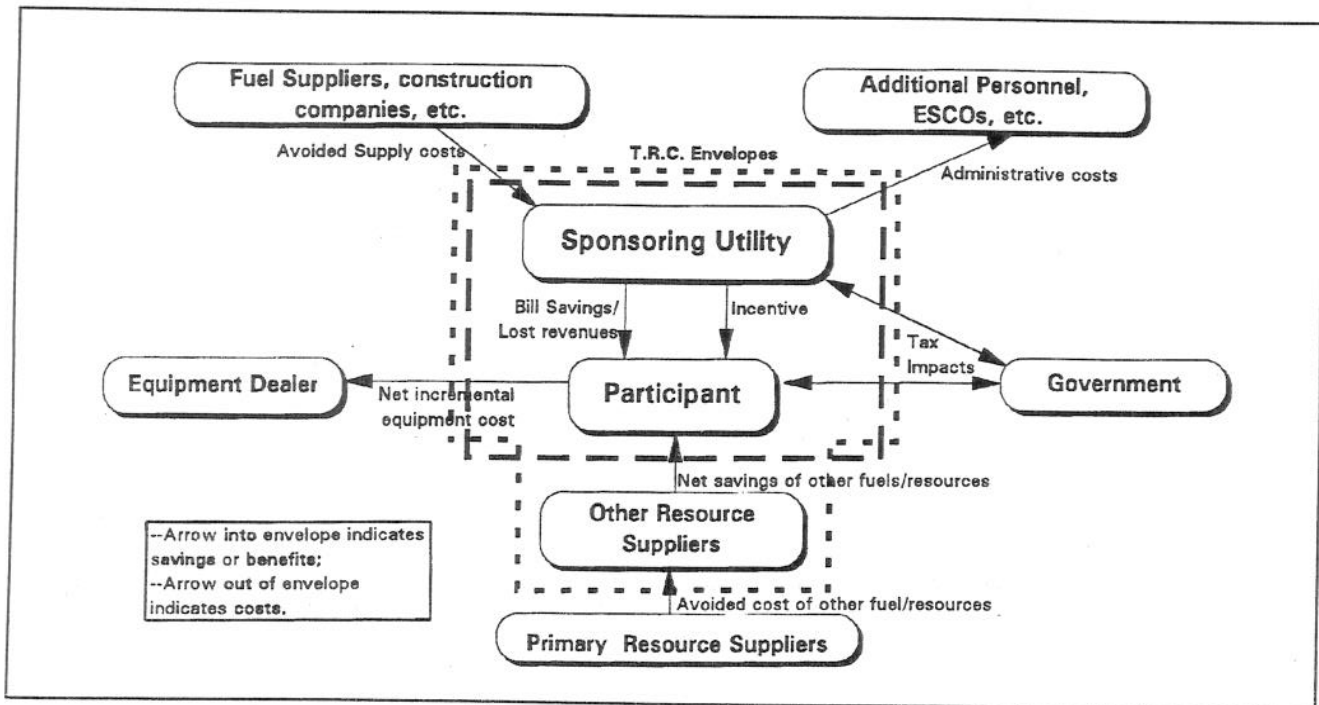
Fuel Suppliers, construction companies, etc.

Additional Personnel, ESCOs, etc.

Avoided Supply costs

T.R.C. Envelopes

Administrative costs

Sponsoring Utility

Bill Savings/ Lost revenues

Incentive

Tax Impacts

Equipment Dealer

Net incremental equipment cost

Participant

Government

Net savings of other fuels/resources

Other Resource Suppliers

--Arrow into envelope indicates savings or benefits;
--Arrow out of envelope indicates costs.

Avoided cost of other fuel/resources

Primary Resource Suppliers